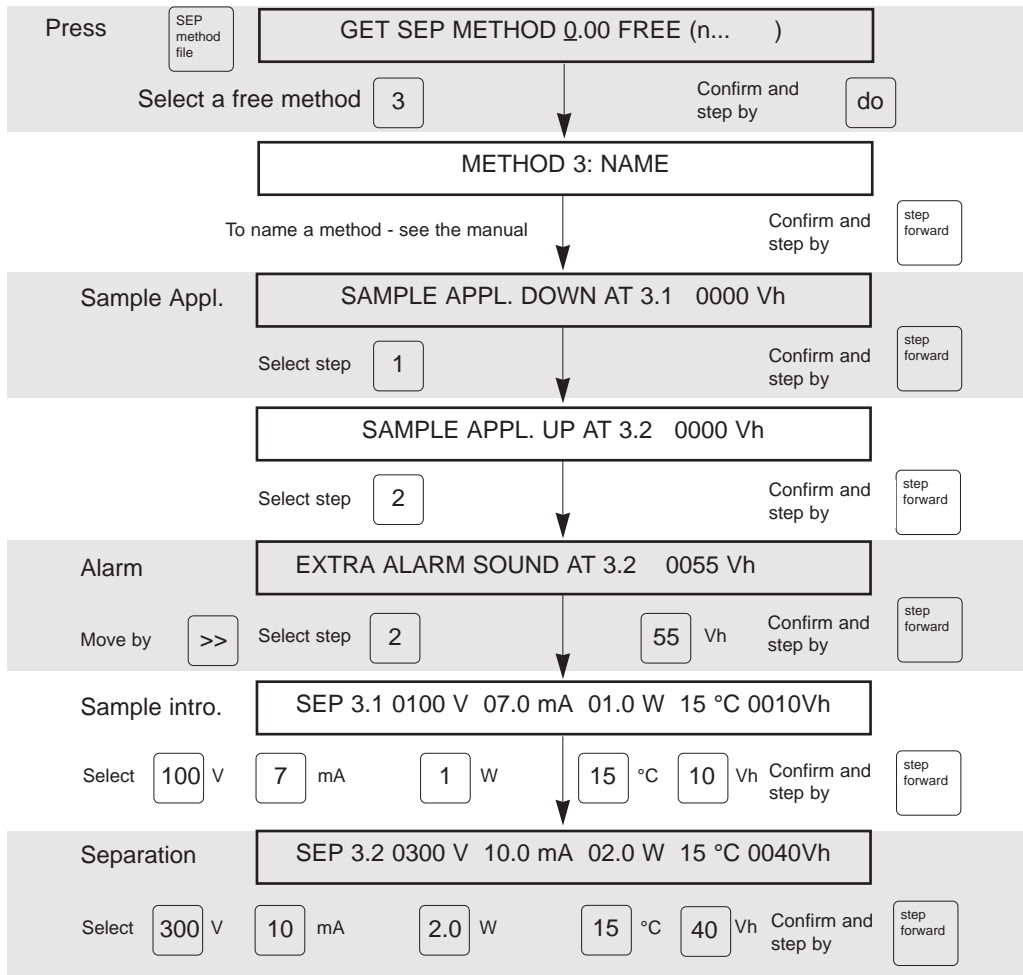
Press

SEP method file

GET SEP METHOD 0.00 FREE (n... )

Select a free method 3

Confirm and step by do

METHOD 3: NAME

To name a method - see the manual

Confirm and step by step forward

Sample Appl.

SAMPLE APPL. DOWN AT 3.1 0000 Vh

Select step 1

Confirm and step by step forward

SAMPLE APPL. UP AT 3.2 0000 Vh

Select step 2

Confirm and step by step forward

Alarm

EXTRA ALARM SOUND AT 3.2 0055 Vh

Move by >> Select step 2 55 Vh Confirm and step by step forward

Sample intro.

SEP 3.1 0100 V 07.0 mA 01.0 W 15 °C 0010Vh

Select 100 V 7 mA 1 W 15 °C 10 Vh Confirm and step by step forward

Separation

SEP 3.2 0300 V 10.0 mA 02.0 W 15 °C 0040Vh

Select 300 V 10 mA 2.0 W 15 °C 40 Vh Confirm and step by step forward